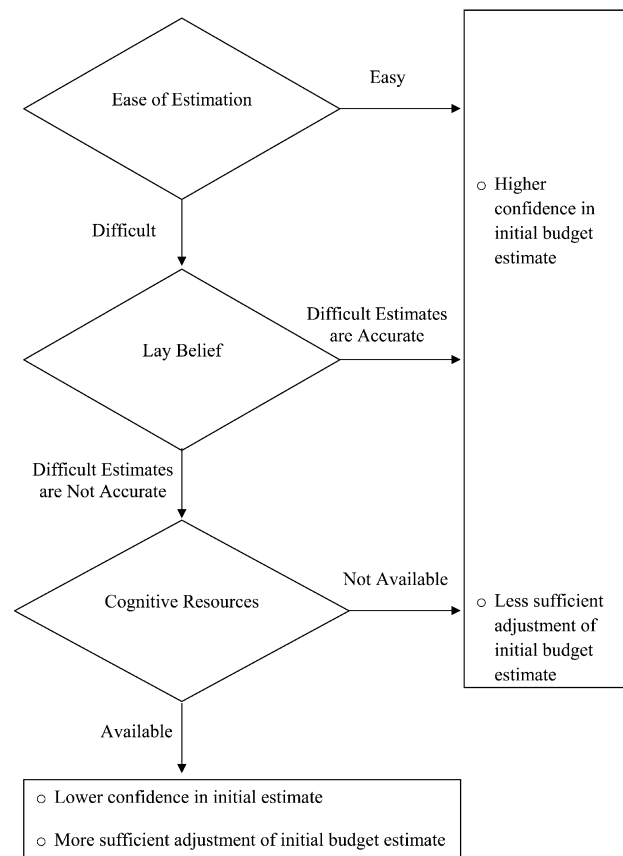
Ease of Estimation

Easy

Difficult

Lay Belief

Difficult Estimates are Accurate

Difficult Estimates are Not Accurate

Cognitive Resources

Not Available

Available

○ Higher confidence in initial budget estimate

○ Less sufficient adjustment of initial budget estimate

○ Lower confidence in initial estimate

○ More sufficient adjustment of initial budget estimate